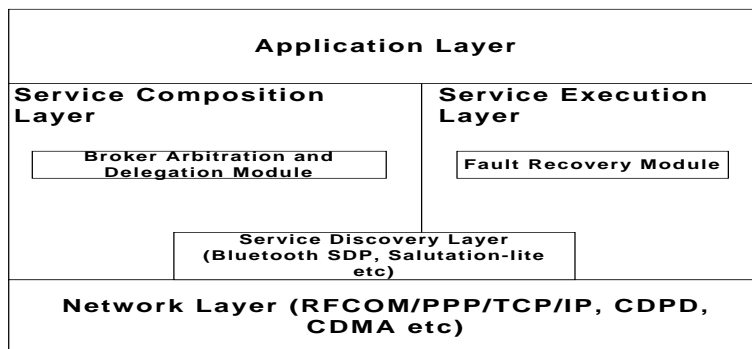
Application Layer

Service Composition Layer

Broker Arbitration and Delegation Module

Service Execution Layer

Fault Recovery Module

Service Discovery Layer (Bluetooth SDP, Salutation-lite etc)

Network Layer (RFCOM/PPP/TCP/IP, CDPD, CDMA etc)